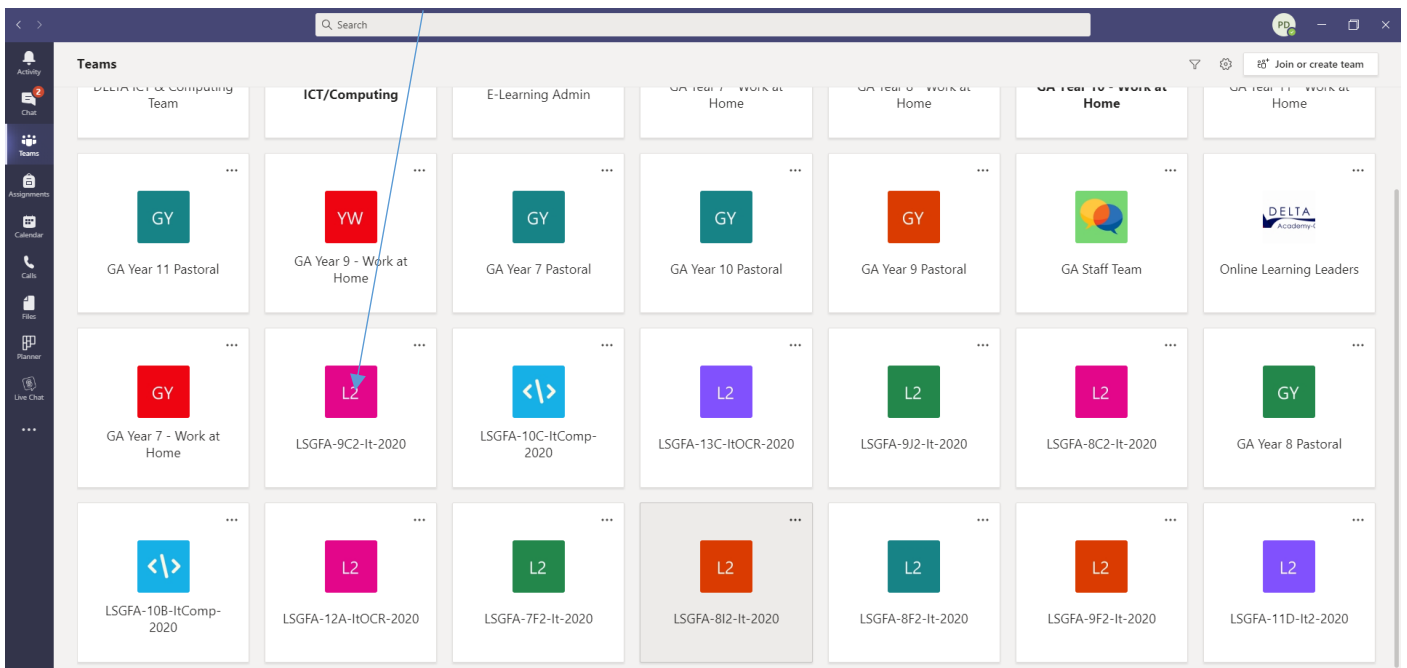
Search

PD

Activity
2
Chat
Teams
Assignments
Calendar
Calls
Files
Planner
Live Chat
...

Teams

Join or create team

DELTA ICT & Computing Team

ICT/Computing

E-Learning Admin

GA Year 7 - Work at Home

GA Year 8 - Work at Home

GA Year 10 - Work at Home

GA Year 11 - Work at Home

GY
GA Year 11 Pastoral

YW
GA Year 9 - Work at Home

GY
GA Year 7 Pastoral

GY
GA Year 10 Pastoral

GY
GA Year 9 Pastoral

GA Staff Team

DELTA Academy
Online Learning Leaders

GY
GA Year 7 - Work at Home

L2
LSGFA-9C2-It-2020

LSGFA-10C-ItComp-2020

L2
LSGFA-13C-ItOCR-2020

L2
LSGFA-9J2-It-2020

L2
LSGFA-8C2-It-2020

GY
GA Year 8 Pastoral

LSGFA-10B-ItComp-2020

L2
LSGFA-12A-ItOCR-2020

L2
LSGFA-7F2-It-2020

L2
LSGFA-8I2-It-2020

L2
LSGFA-8F2-It-2020

L2
LSGFA-9F2-It-2020

L2
LSGFA-11D-It2-2020